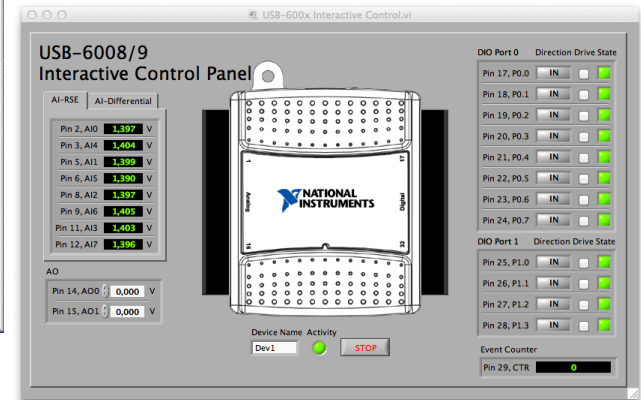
USB-600x Interactive Control.vi

USB-6008/9
Interactive Control Panel

AI-RSE | AI-Differential

| | | |
|---|---|---|
| Pin 2, AI0 | 1,397 | V |
| Pin 3, AI4 | 1,404 | V |
| Pin 5, AI1 | 1,399 | V |
| Pin 6, AI5 | 1,390 | V |
| Pin 8, AI2 | 1,397 | V |
| Pin 9, AI6 | 1,405 | V |
| Pin 11, AI3 | 1,403 | V |
| Pin 12, AI7 | 1,396 | V |

AO

| | | |
|---|---|---|
| Pin 14, AO0 | 0,000 | V |
| Pin 15, AO1 | 0,000 | V |

1 17
Analog Digital
16 32
NATIONAL INSTRUMENTS

Device Name Activity
Dev1
STOP

DIO Port 0 Direction Drive State

| | |
|---|---|
| Pin 17, P0.0 | IN |
| Pin 18, P0.1 | IN |
| Pin 19, P0.2 | IN |
| Pin 20, P0.3 | IN |
| Pin 21, P0.4 | IN |
| Pin 22, P0.5 | IN |
| Pin 23, P0.6 | IN |
| Pin 24, P0.7 | IN |

DIO Port 1 Direction Drive State

| | |
|---|---|
| Pin 25, P1.0 | IN |
| Pin 26, P1.1 | IN |
| Pin 27, P1.2 | IN |
| Pin 28, P1.3 | IN |

Event Counter
Pin 29, CTR 0